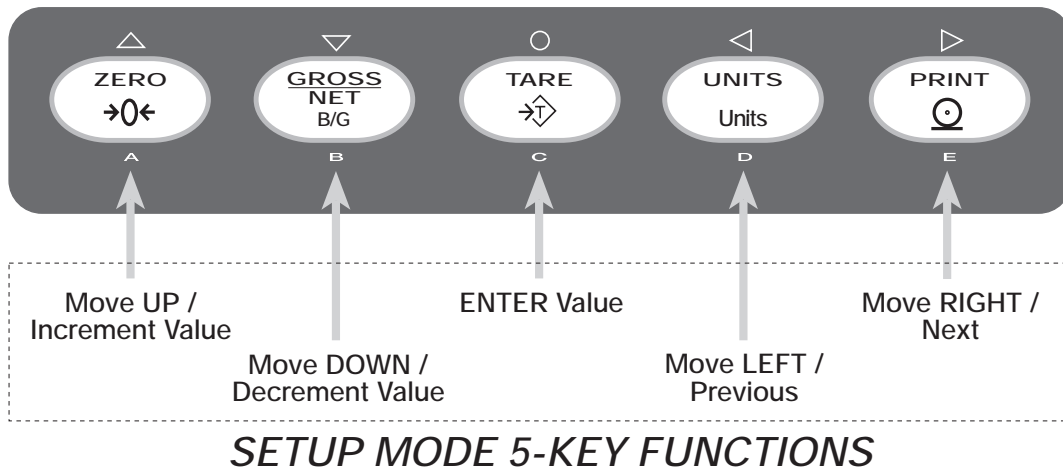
△ ▽ ○ ◁ ▷

ZERO
→0←
A

GROSS
NET
B/G
B

TARE
→T
C

UNITS
Units
D

PRINT
E

Move UP /
Increment Value

ENTER Value

Move RIGHT /
Next

Move DOWN /
Decrement Value

Move LEFT /
Previous

SETUP MODE 5-KEY FUNCTIONS